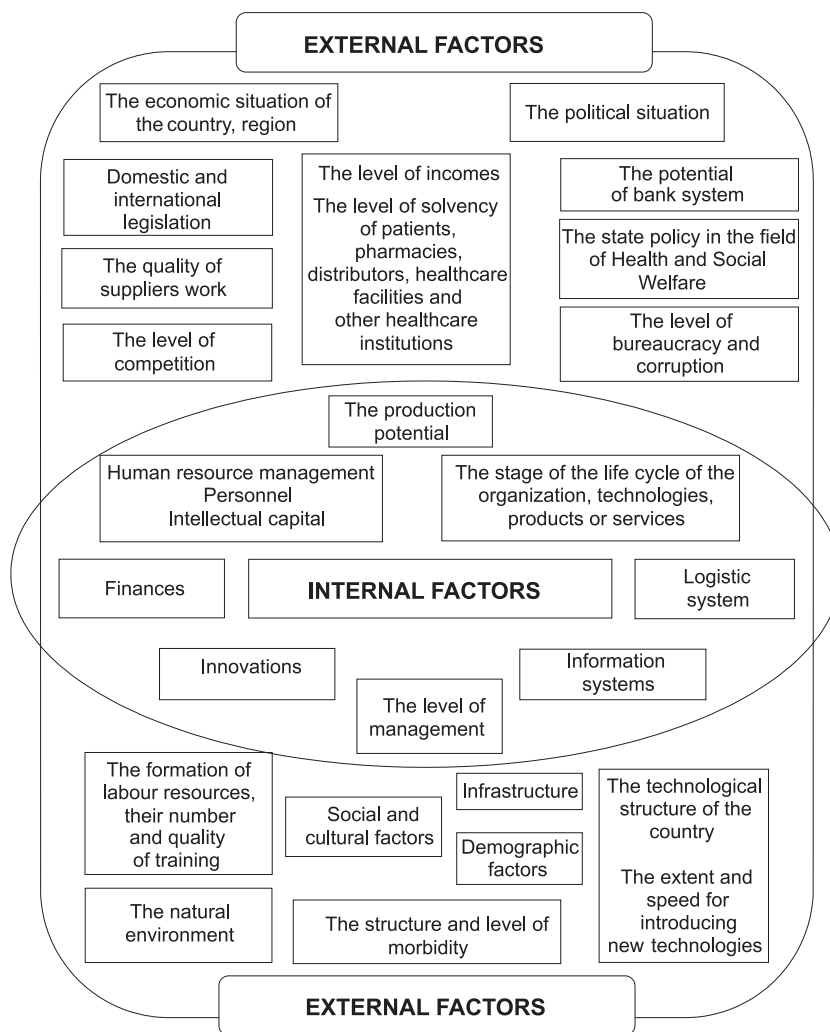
EXTERNAL FACTORS

The economic situation of the country, region

The political situation

Domestic and international legislation

The level of incomes

The level of solvency of patients, pharmacies, distributors, healthcare facilities and other healthcare institutions

The potential of bank system

The state policy in the field of Health and Social Welfare

The quality of suppliers work

The level of competition

The level of bureaucracy and corruption

The production potential

Human resource management
Personnel
Intellectual capital

The stage of the life cycle of the organization, technologies, products or services

Finances

INTERNAL FACTORS

Logistic system

Innovations

Information systems

The level of management

The formation of labour resources, their number and quality of training

Social and cultural factors

Infrastructure

Demographic factors

The technological structure of the country

The extent and speed for introducing new technologies

The natural environment

The structure and level of morbidity

EXTERNAL FACTORS